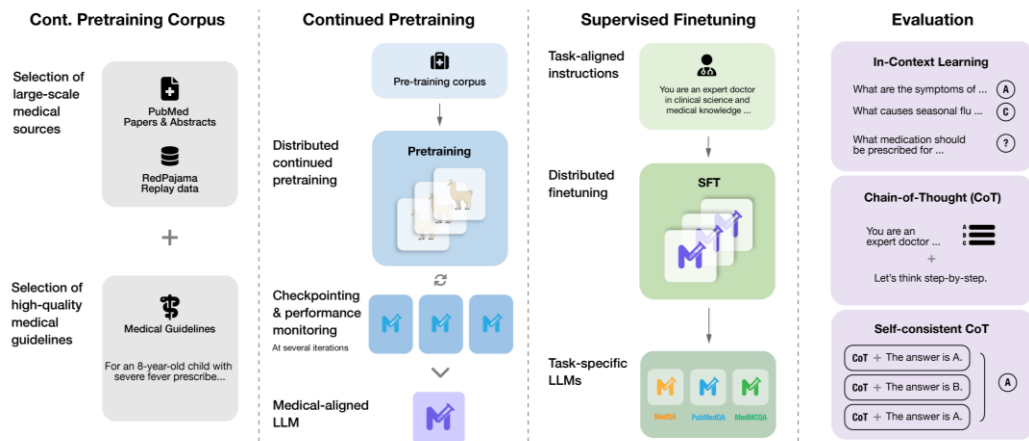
Cont. Pretraining Corpus

Selection of large-scale medical sources

PubMed Papers & Abstracts

RedPajama Replay data

+

Selection of high-quality medical guidelines

Medical Guidelines

For an 8-year-old child with severe fever prescribe...

Continued Pretraining

Pre-training corpus

Distributed continued pretraining

Pretraining

Checkpointing & performance monitoring
At several iterations

Medical-aligned LLM

Supervised Finetuning

Task-aligned instructions

You are an expert doctor in clinical science and medical knowledge ...

Distributed finetuning

SFT

Task-specific LLMs

MedQA PubMedQA MedMCQA

Evaluation

In-Context Learning

What are the symptoms of ... A

What causes seasonal flu ... C

What medication should be prescribed for ... ?

Chain-of-Thought (CoT)

You are an expert doctor ...

+

Let's think step-by-step.

Self-consistent CoT

CoT + The answer is A.

CoT + The answer is B.

CoT + The answer is A.

A